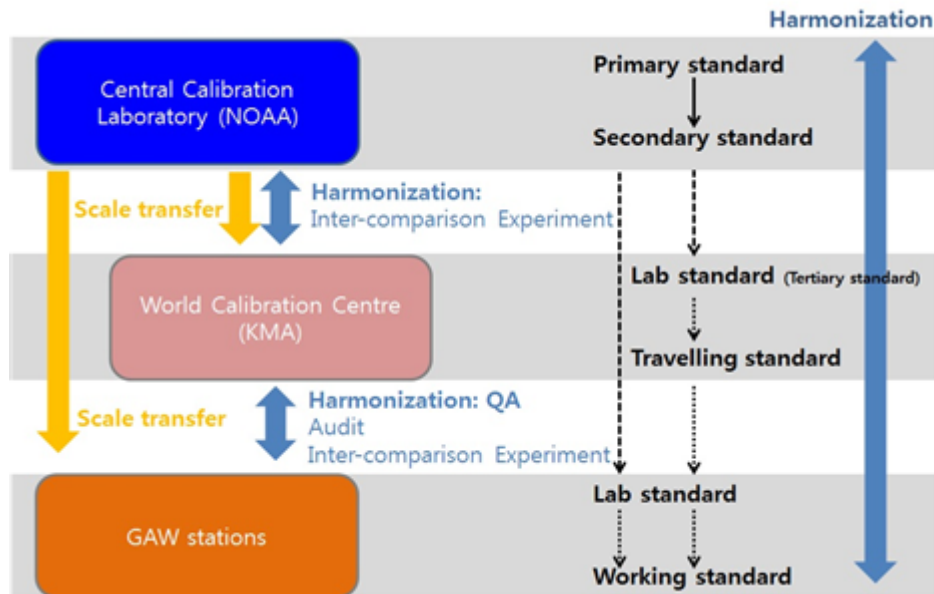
Harmonization

Central Calibration Laboratory (NOAA)

Primary standard

Secondary standard

Scale transfer

Harmonization:
Inter-comparison Experiment

Lab standard (Tertiary standard)

World Calibration Centre (KMA)

Travelling standard

Scale transfer

Harmonization: QA
Audit
Inter-comparison Experiment

Lab standard

GAW stations

Working standard